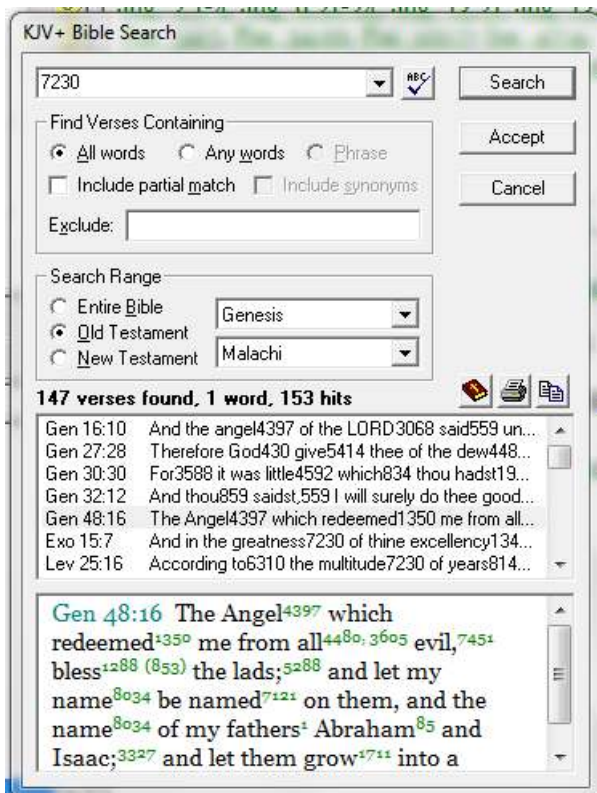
KJV+ Bible Search

7230

Search

Find Verses Containing

All words Any words Phrase

Accept

Include partial match Include synonyms

Cancel

Exclude:

Search Range

Entire Bible

Old Testament

New Testament

Genesis

Malachi

147 verses found, 1 word, 153 hits

| | |
|---|---|
| Gen 16:10 | And the angel4397 of the LORD3068 said559 un... |
| Gen 27:28 | Therefore God430 give5414 thee of the dew448... |
| Gen 30:30 | For3588 it was little4592 which834 thou hadst19... |
| Gen 32:12 | And thou859 saidst,559 I will surely do thee good... |
| Gen 48:16 | The Angel4397 which redeemed1350 me from all... |
| Exo 15:7 | And in the greatness7230 of thine excellency134... |
| Lev 25:16 | According to6310 the multitude7230 of years814... |

Gen 48:16 The Angel$^{4397}$ which redeemed$^{1350}$ me from all$^{4480, 3605}$ evil,$^{7451}$ bless$^{1288\ (853)}$ the lads;$^{5288}$ and let my name$^{8034}$ be named$^{7121}$ on them, and the name$^{8034}$ of my fathers$^{1}$ Abraham$^{85}$ and Isaac;$^{3327}$ and let them grow$^{1711}$ into a